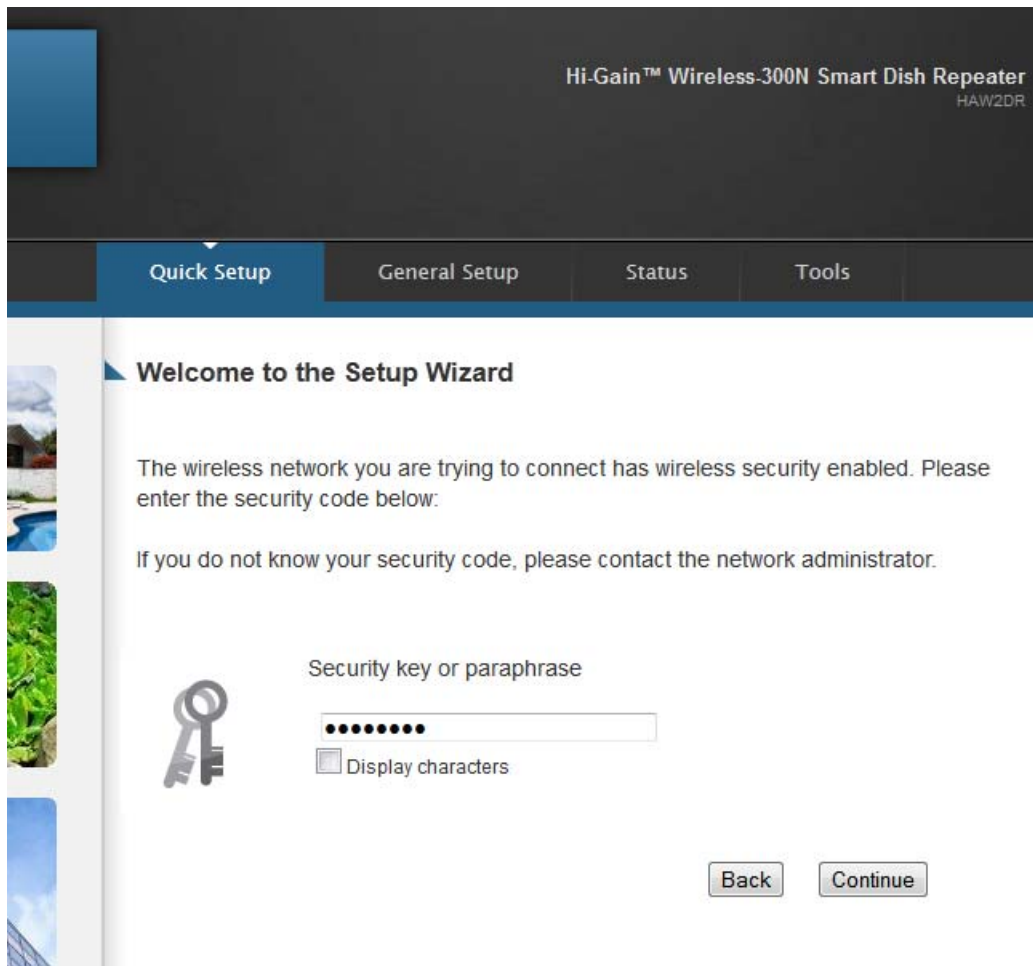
Hi-Gain™ Wireless-300N Smart Dish Repeater
HAW2DR

Quick Setup
General Setup
Status
Tools

Welcome to the Setup Wizard

The wireless network you are trying to connect has wireless security enabled. Please enter the security code below:

If you do not know your security code, please contact the network administrator.

Security key or paraphrase

••••••••

Display characters

Back
Continue